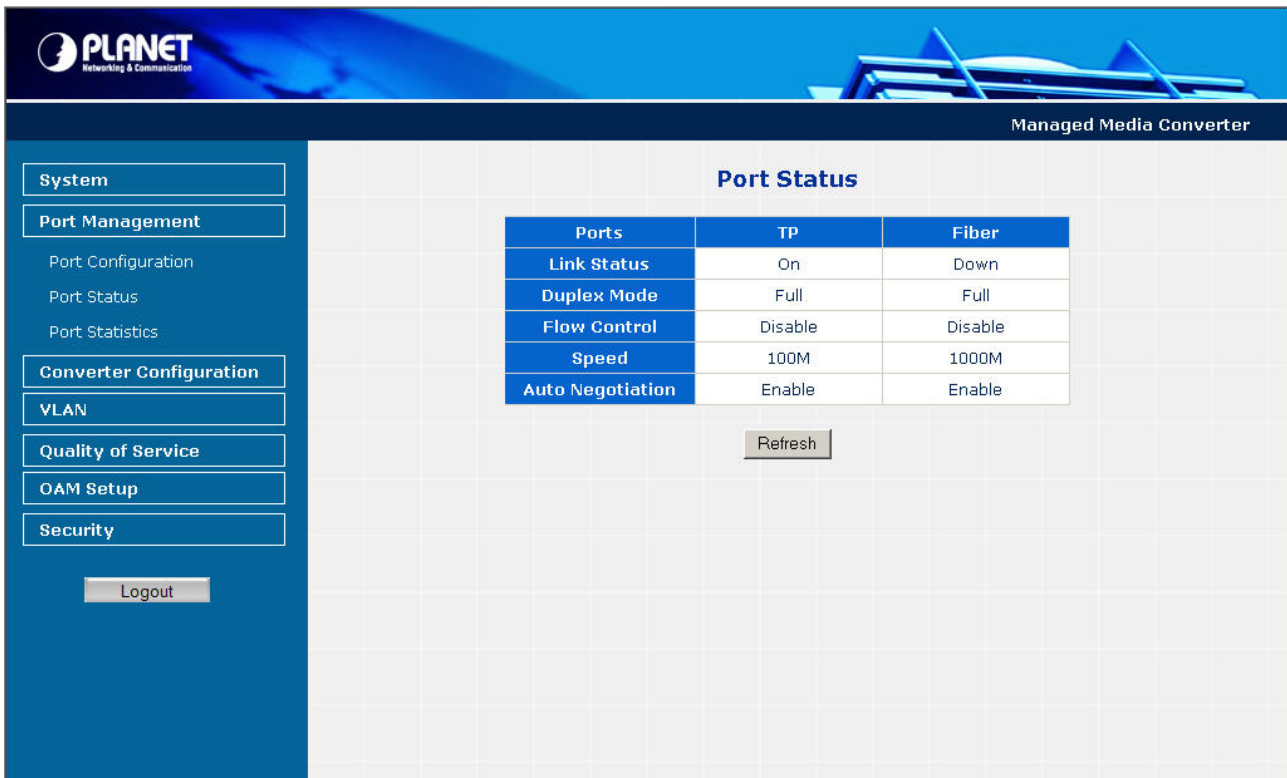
PLANET
Networking & Communication

Managed Media Converter

System
Port Management
Port Configuration
Port Status
Port Statistics
Converter Configuration
VLAN
Quality of Service
OAM Setup
Security

Logout

Port Status

| Ports | TP | Fiber |
|---|---|---|
| Link Status | On | Down |
| Duplex Mode | Full | Full |
| Flow Control | Disable | Disable |
| Speed | 100M | 1000M |
| Auto Negotiation | Enable | Enable |

Refresh